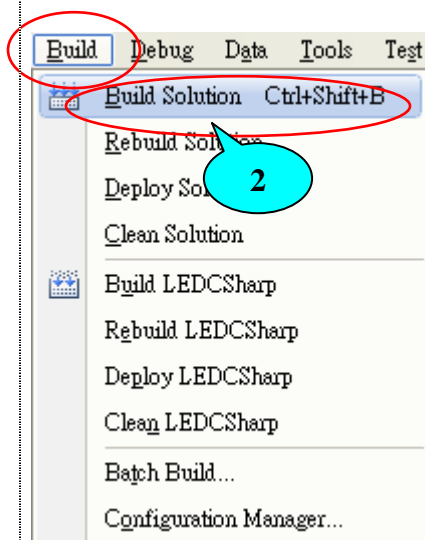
Build Debug Data Tools Test

Build Solution Ctrl+Shift+B

Rebuild Sol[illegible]

Deploy So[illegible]

2

Clean Solution

Build LEDCSharp

Rebuild LEDCSharp

Deploy LEDCSharp

Clean LEDCSharp

Batch Build...

Configuration Manager...